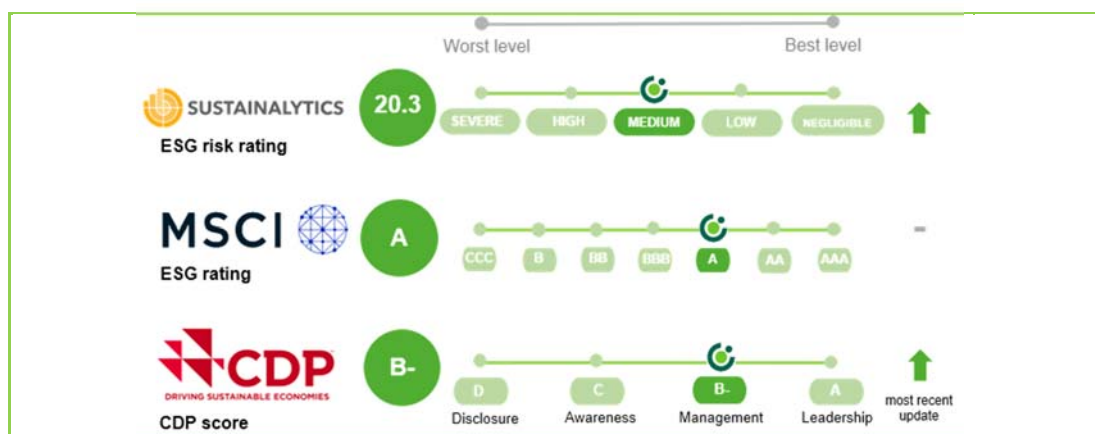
Worst level

Best level

SUSTAINALYTICS

ESG risk rating

20.3

SEVERE HIGH MEDIUM LOW NEGLIGIBLE

MSCI

ESG rating

A

CCC B BB BBB A AA AAA

-

CDP

DRIVING SUSTAINABLE ECONOMIES

CDP score

B-

D C B- A

Disclosure Awareness Management Leadership

most recent update